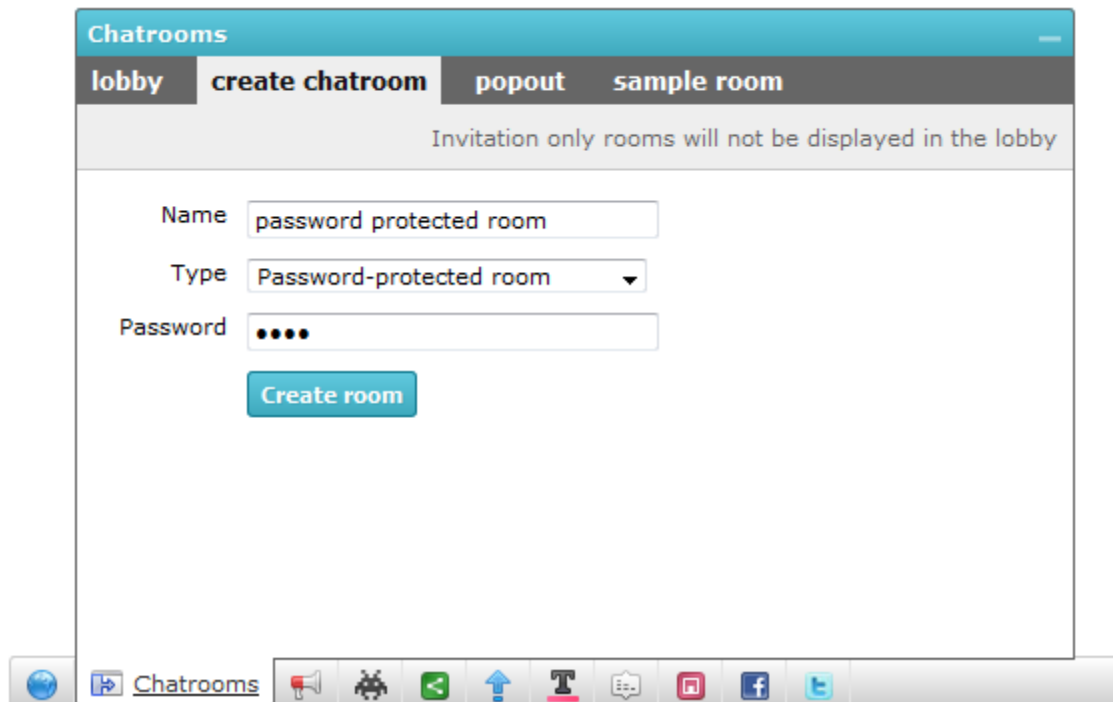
Chatrooms

lobby create chatroom popout sample room

Invitation only rooms will not be displayed in the lobby

Name password protected room

Type Password-protected room

Password ••••

Create room

Chatrooms